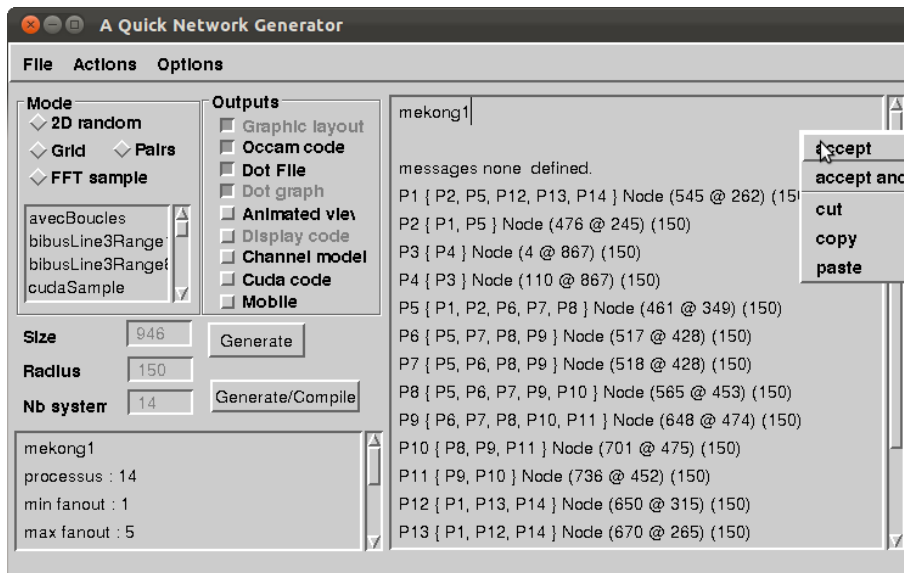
A Quick Network Generator

File Actions Options

Mode
2D random
Grid
Pairs
FFT sample

avecBoucles
bibusLine3Range1
bibusLine3Range6
cudaSample

Outputs
Graphic layout
Occam code
Dot File
Dot graph
Animated view
Display code
Channel model
Cuda code
Mobile

Size 946
Radius 150
Nb system 14

Generate
Generate/Compile

mekong1
processus : 14
min fanout : 1
max fanout : 5

mekong1

messages none defined.
P1 { P2, P5, P12, P13, P14 } Node (545 @ 262) (150
P2 { P1, P5 } Node (476 @ 245) (150)
P3 { P4 } Node (4 @ 867) (150)
P4 { P3 } Node (110 @ 867) (150)
P5 { P1, P2, P6, P7, P8 } Node (461 @ 349) (150)
P6 { P5, P7, P8, P9 } Node (517 @ 428) (150)
P7 { P5, P6, P8, P9 } Node (518 @ 428) (150)
P8 { P5, P6, P7, P9, P10 } Node (565 @ 453) (150)
P9 { P6, P7, P8, P10, P11 } Node (648 @ 474) (150)
P10 { P8, P9, P11 } Node (701 @ 475) (150)
P11 { P9, P10 } Node (736 @ 452) (150)
P12 { P1, P13, P14 } Node (650 @ 315) (150)
P13 { P1, P12, P14 } Node (670 @ 265) (150)

accept
accept and
cut
copy
paste